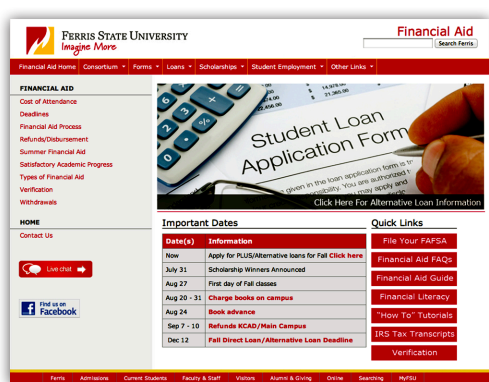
Ferris State University
Imagine More

Financial Aid

Search Ferris

Financial Aid Home | Consortium | Forms | Loans | Scholarships | Student Employment | Other Links

FINANCIAL AID
Cost of Attendance
Deadlines
Financial Aid Process
Refunds/Disbursement
Summer Financial Aid
Satisfactory Academic Progress
Types of Financial Aid
Verification
Withdrawals

HOME
Contact Us

Live chat

Find us on Facebook

Student Loan Application Form

Click Here For Alternative Loan Information

Important Dates

| Date(s) | Information |
|---|---|
| Now | Apply for PLUS/Alternative loans for Fall Click here |
| July 31 | Scholarship Winners Announced |
| Aug 27 | First day of Fall classes |
| Aug 20 - 31 | Charge books on campus |
| Aug 24 | Book advance |
| Sep 7 - 10 | Refunds KCAD/Main Campus |
| Dec 12 | Fall Direct Loan/Alternative Loan Deadline |

Quick Links
File Your FAFSA
Financial Aid FAQs
Financial Aid Guide
Financial Literacy
"How To" Tutorials
IRS Tax Transcripts
Verification

Ferris | Admissions | Current Students | Faculty & Staff | Visitors | Alumni & Giving | Online | Searching | MyFSU